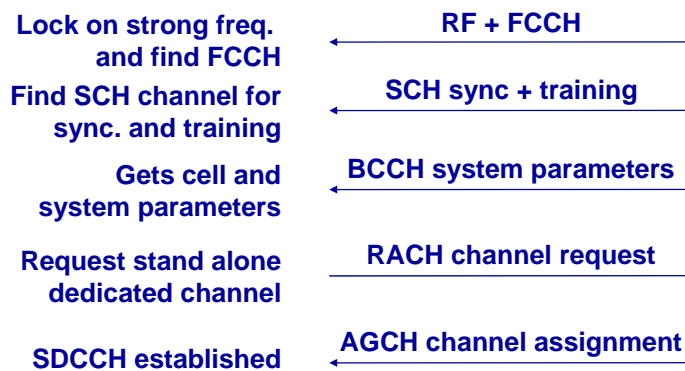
Lock on strong freq. and find FCCH

RF + FCCH

Find SCH channel for sync. and training

SCH sync + training

Gets cell and system parameters

BCCH system parameters

Request stand alone dedicated channel

RACH channel request

SDCCH established

AGCH channel assignment